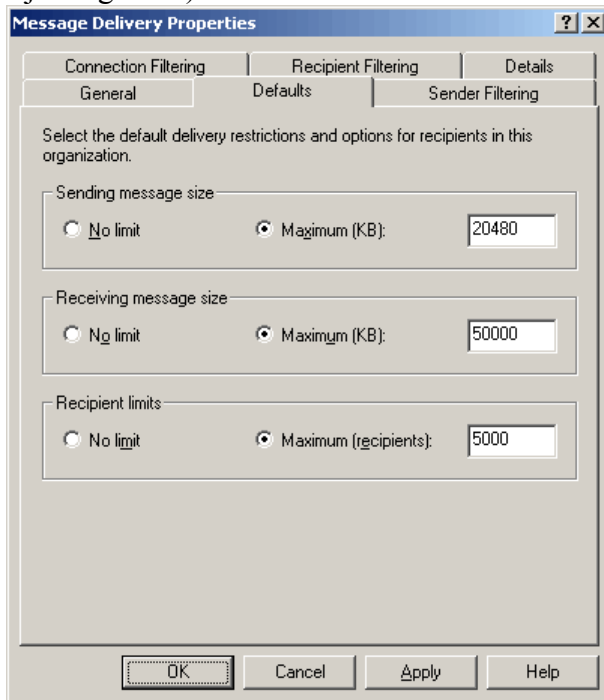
Message Delivery Properties

?

X

Connection Filtering

Recipient Filtering

Details

General

Defaults

Sender Filtering

Select the default delivery restrictions and options for recipients in this organization.

Sending message size

No limit

Maximum (KB):

20480

Receiving message size

No limit

Maximum (KB):

50000

Recipient limits

No limit

Maximum (recipients):

5000

OK

Cancel

Apply

Help